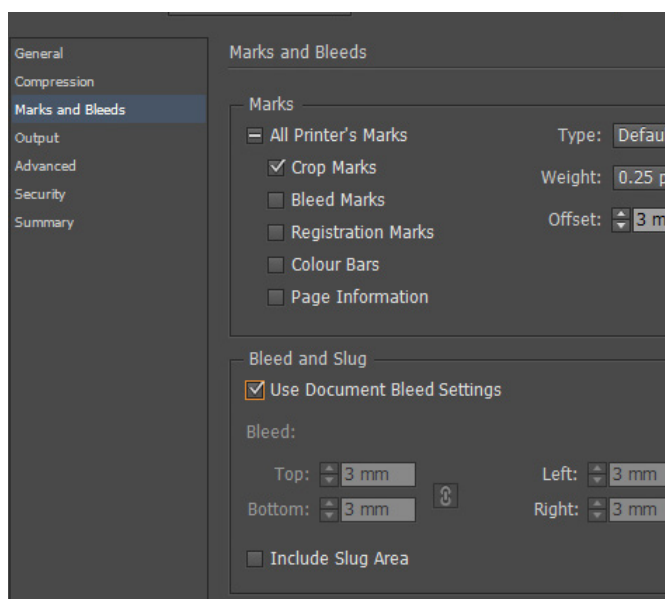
General
Compression
Marks and Bleeds
Output
Advanced
Security
Summary

Marks and Bleeds

Marks

All Printer's Marks

Crop Marks

Bleed Marks

Registration Marks

Colour Bars

Page Information

Type: Defau

Weight: 0.25 p

Offset: 3 m

Bleed and Slug

Use Document Bleed Settings

Bleed:

Top: 3 mm

Bottom: 3 mm

Left: 3 mm

Right: 3 mm

Include Slug Area